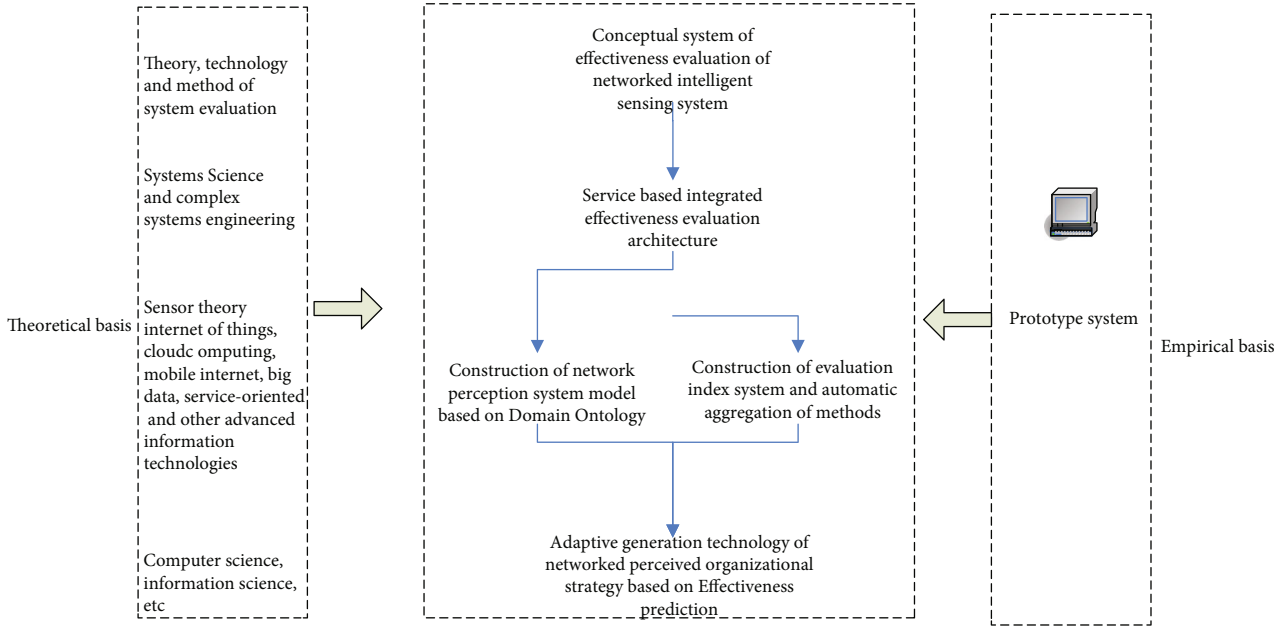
Theoretical basis

Theory, technology and method of system evaluation

Systems Science and complex systems engineering

Sensor theory internet of things, cloudc omputing, mobile internet, big data, service-oriented and other advanced information technologies

Computer science, information science, etc

Conceptual system of effectiveness evaluation of networked intelligent sensing system

Service based integrated effectiveness evaluation architecture

Construction of network perception system model based on Domain Ontology

Construction of evaluation index system and automatic aggregation of methods

Adaptive generation technology of networked perceived organizational strategy based on Effectiveness prediction

Prototype system

Empirical basis